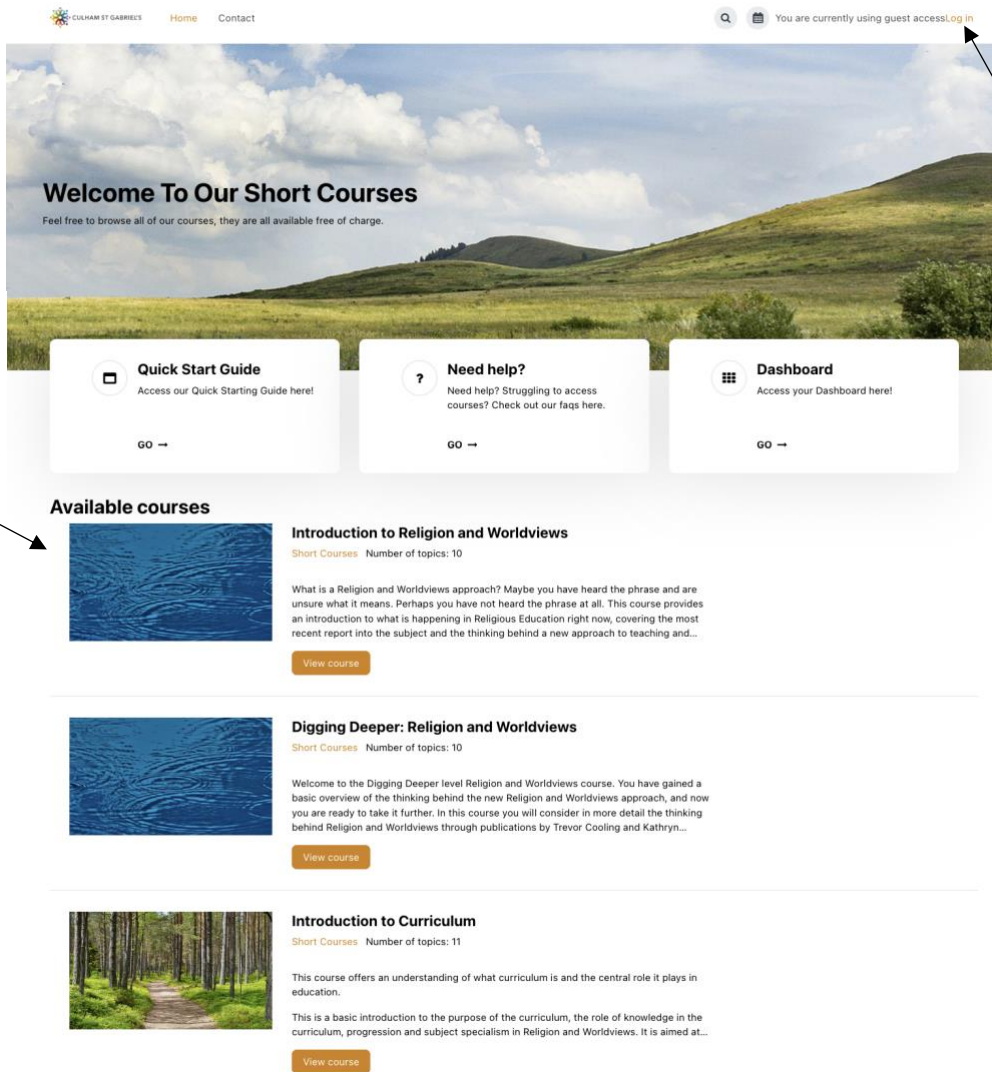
CULHAM ST GABRIEL'S Home Contact

You are currently using guest access Log in

Welcome To Our Short Courses

Feel free to browse all of our courses, they are all available free of charge.

Quick Start Guide
Access our Quick Starting Guide here!
GO →

Need help?
Need help? Struggling to access courses? Check out our faqs here.
GO →

Dashboard
Access your Dashboard here!
GO →

Available courses

Introduction to Religion and Worldviews
Short Courses Number of topics: 10

What is a Religion and Worldviews approach? Maybe you have heard the phrase and are unsure what it means. Perhaps you have not heard the phrase at all. This course provides an introduction to what is happening in Religious Education right now, covering the most recent report into the subject and the thinking behind a new approach to teaching and...

View course

Digging Deeper: Religion and Worldviews
Short Courses Number of topics: 10

Welcome to the Digging Deeper level Religion and Worldviews course. You have gained a basic overview of the thinking behind the new Religion and Worldviews approach, and now you are ready to take it further. In this course you will consider in more detail the thinking behind Religion and Worldviews through publications by Trevor Cooling and Kathryn...

View course

Introduction to Curriculum
Short Courses Number of topics: 11

This course offers an understanding of what curriculum is and the central role it plays in education.

This is a basic introduction to the purpose of the curriculum, the role of knowledge in the curriculum, progression and subject specialism in Religion and Worldviews. It is aimed at...

View course